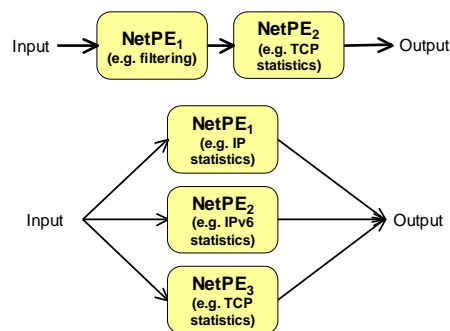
Input

$\text{NetPE}_1$
(e.g. filtering)

$\text{NetPE}_2$
(e.g. TCP statistics)

Output

$\text{NetPE}_1$
(e.g. IP statistics)

Input

$\text{NetPE}_2$
(e.g. IPv6 statistics)

Output

$\text{NetPE}_3$
(e.g. TCP statistics)